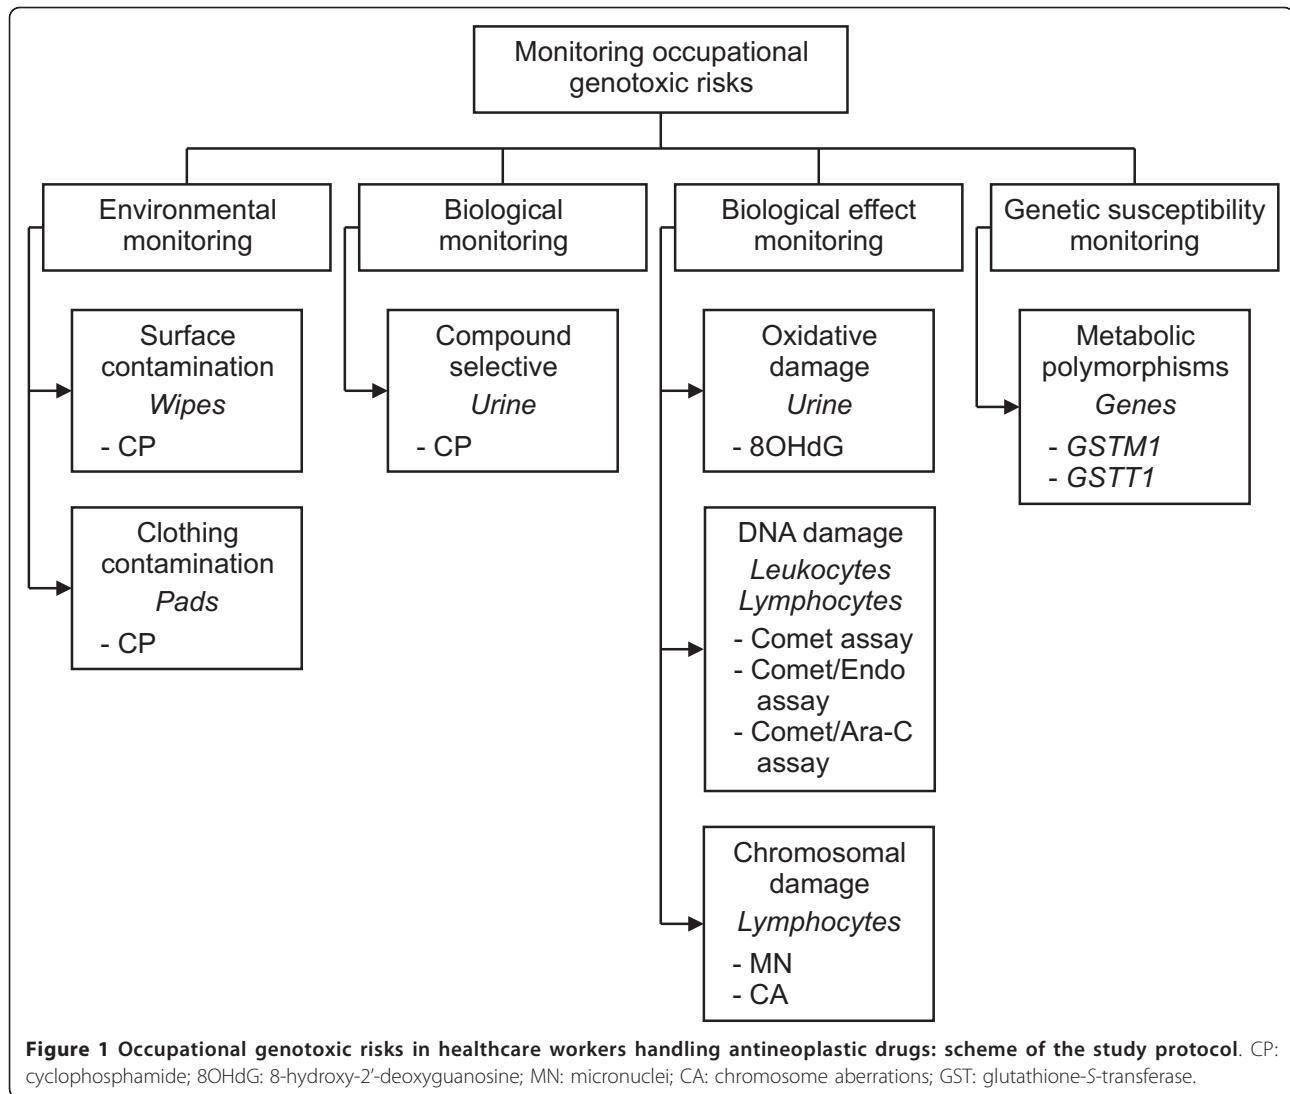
Monitoring occupational genotoxic risks

Environmental monitoring

Biological monitoring

Biological effect monitoring

Genetic susceptibility monitoring

Surface contamination
*Wipes*
- CP

Clothing contamination
*Pads*
- CP

Compound selective
*Urine*
- CP

Oxidative damage
*Urine*
- 8OHdG

DNA damage
*Leukocytes*
*Lymphocytes*
- Comet assay
- Comet/Endo assay
- Comet/Ara-C assay

Chromosomal damage
*Lymphocytes*
- MN
- CA

Metabolic polymorphisms
*Genes*
- *GSTM1*
- *GSTT1*

**Figure 1 Occupational genotoxic risks in healthcare workers handling antineoplastic drugs: scheme of the study protocol**. CP: cyclophosphamide; 8OHdG: 8-hydroxy-2'-deoxyguanosine; MN: micronuclei; CA: chromosome aberrations; GST: glutathione-*S*-transferase.